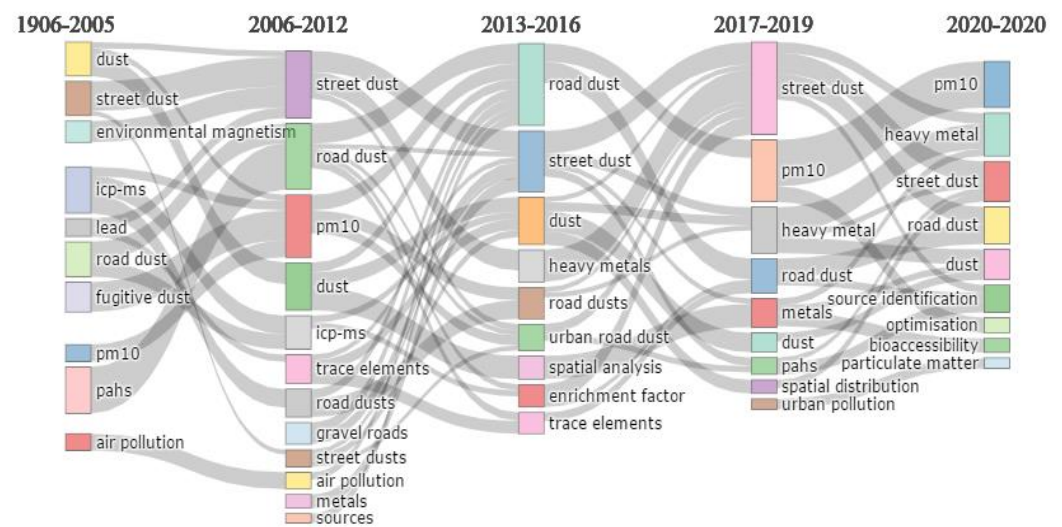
1906-2005
dust
street dust
environmental magnetism
icp-ms
lead
road dust
fugitive dust
pm10
pahs
air pollution

2006-2012
street dust
road dust
pm10
dust
icp-ms
trace elements
road dusts
gravel roads
street dusts
air pollution
metals
sources

2013-2016
road dust
street dust
dust
heavy metals
road dusts
urban road dust
spatial analysis
enrichment factor
trace elements

2017-2019
street dust
pm10
heavy metal
road dust
metals
dust
pahs
spatial distribution
urban pollution

2020-2020
pm10
heavy metal
street dust
road dust
dust
source identification
optimisation
bioaccessibility
particulate matter